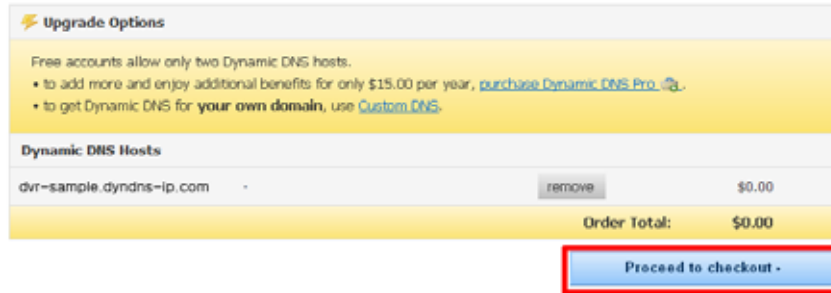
Upgrade Options

Free accounts allow only two Dynamic DNS hosts.
• to add more and enjoy additional benefits for only $15.00 per year, purchase Dynamic DNS Pro.
• to get Dynamic DNS for your own domain, use Custom DNS.

Dynamic DNS Hosts

| dvr-sample.dyndns-ip.com | - | remove | $0.00 |
|---|---|---|---|
| | | Order Total: | $0.00 |

Proceed to checkout